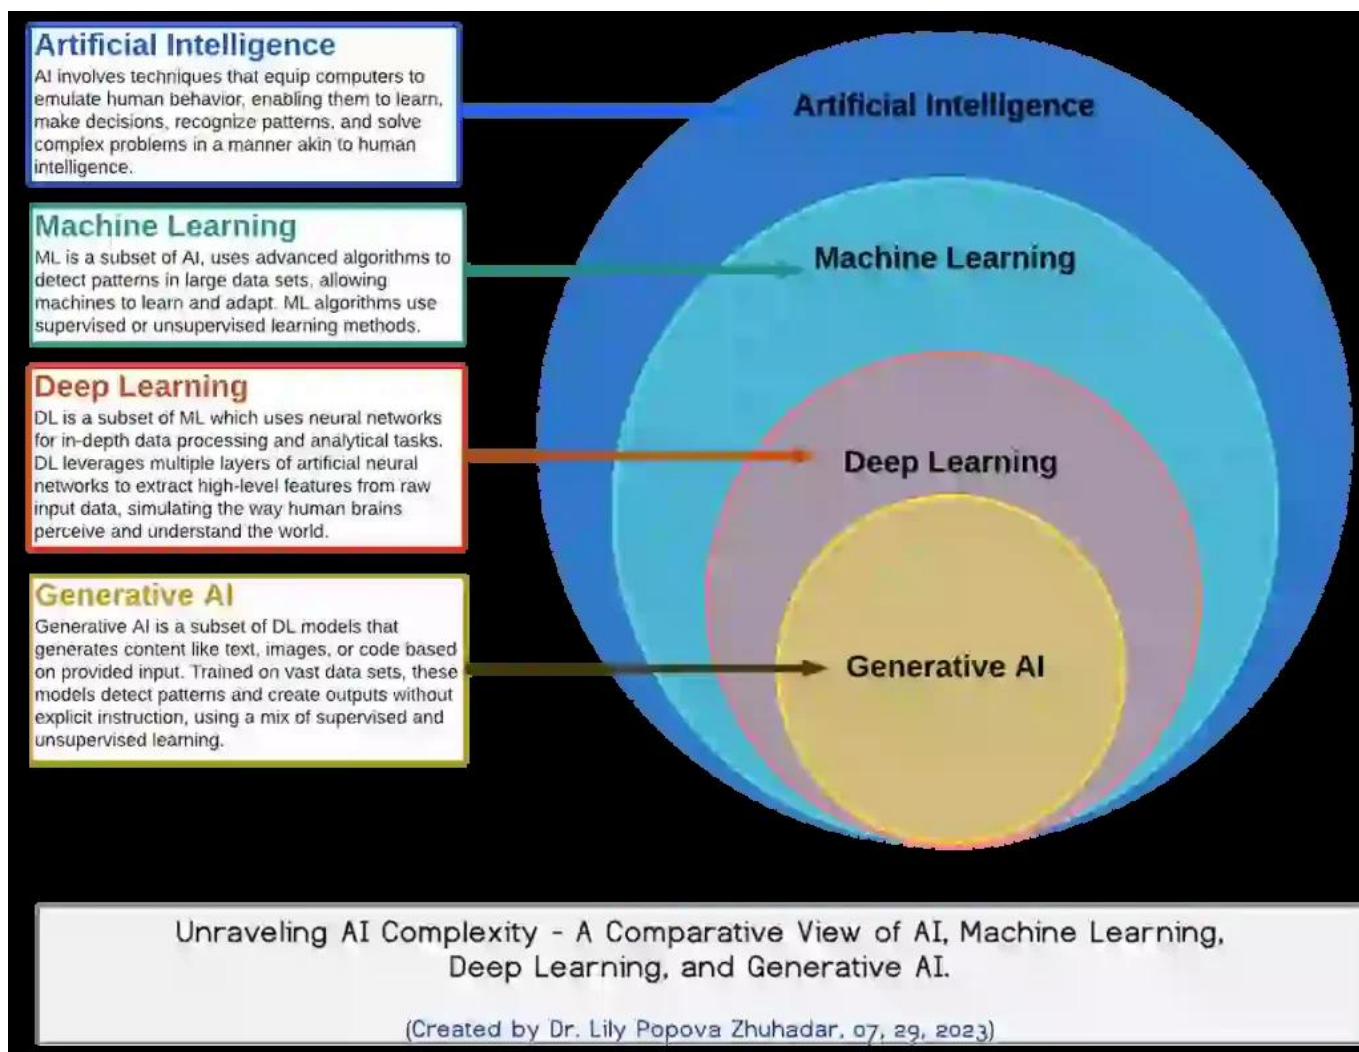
Artificial Intelligence
AI involves techniques that equip computers to emulate human behavior, enabling them to learn, make decisions, recognize patterns, and solve complex problems in a manner akin to human intelligence.

Machine Learning
ML is a subset of AI, uses advanced algorithms to detect patterns in large data sets, allowing machines to learn and adapt. ML algorithms use supervised or unsupervised learning methods.

Deep Learning
DL is a subset of ML which uses neural networks for in-depth data processing and analytical tasks. DL leverages multiple layers of artificial neural networks to extract high-level features from raw input data, simulating the way human brains perceive and understand the world.

Generative AI
Generative AI is a subset of DL models that generates content like text, images, or code based on provided input. Trained on vast data sets, these models detect patterns and create outputs without explicit instruction, using a mix of supervised and unsupervised learning.

Artificial Intelligence

Machine Learning

Deep Learning

Generative AI

Unraveling AI Complexity - A Comparative View of AI, Machine Learning, Deep Learning, and Generative AI.

(Created by Dr. Lily Popova Zhuhadar, 07, 29, 2023)